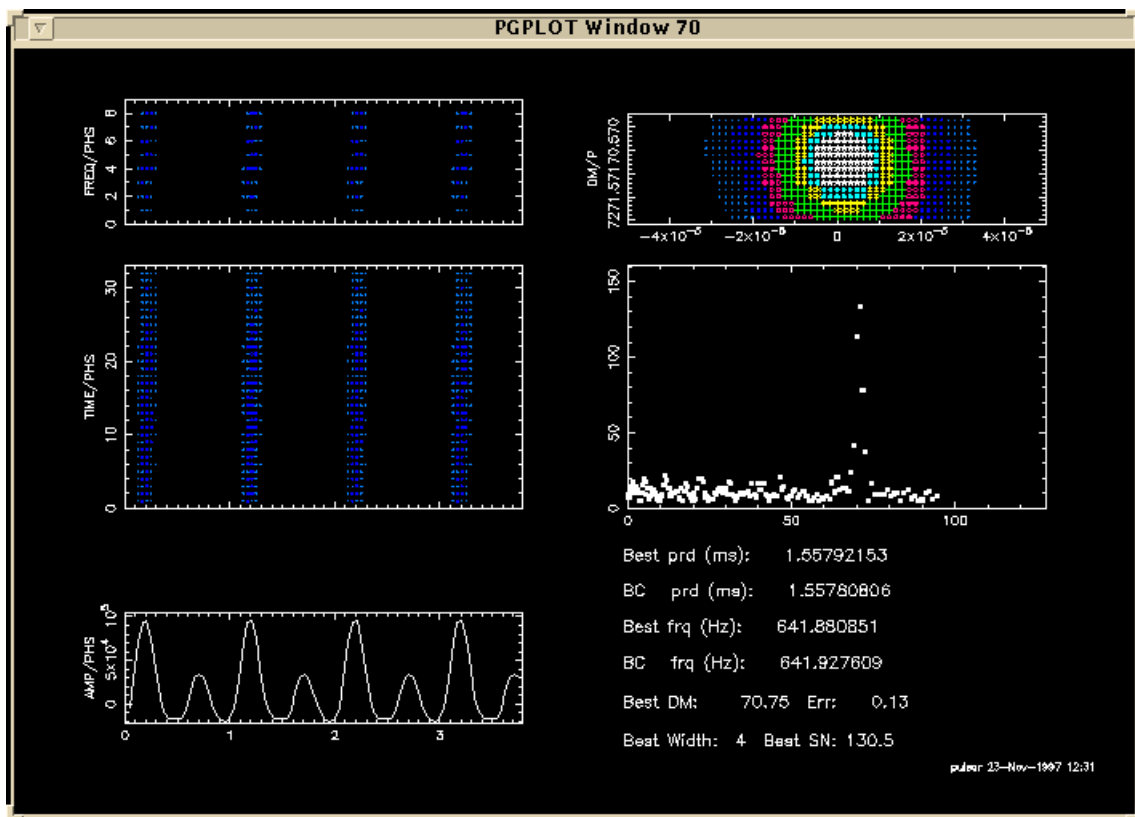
PGPLOT Window 70

FREQ/PHS
0
2
4
6
8

TIME/PHS
0
10
20
30

AMP/PHS
0
$5\times10^4$
$10^5$
0
1
2
3

DM/P
7271.5717
0.570
$-4\times10^{-5}$
$-2\times10^{-5}$
0
$2\times10^{-5}$
$4\times10^{-5}$

0
50
100
150
0
50
100

Best prd (ms): 1.55792153

BC prd (ms): 1.55780806

Best frq (Hz): 641.880851

BC frq (Hz): 641.927609

Best DM: 70.75 Err: 0.13

Best Width: 4 Best SN: 130.5

pulsar 23-Nov-1997 12:31